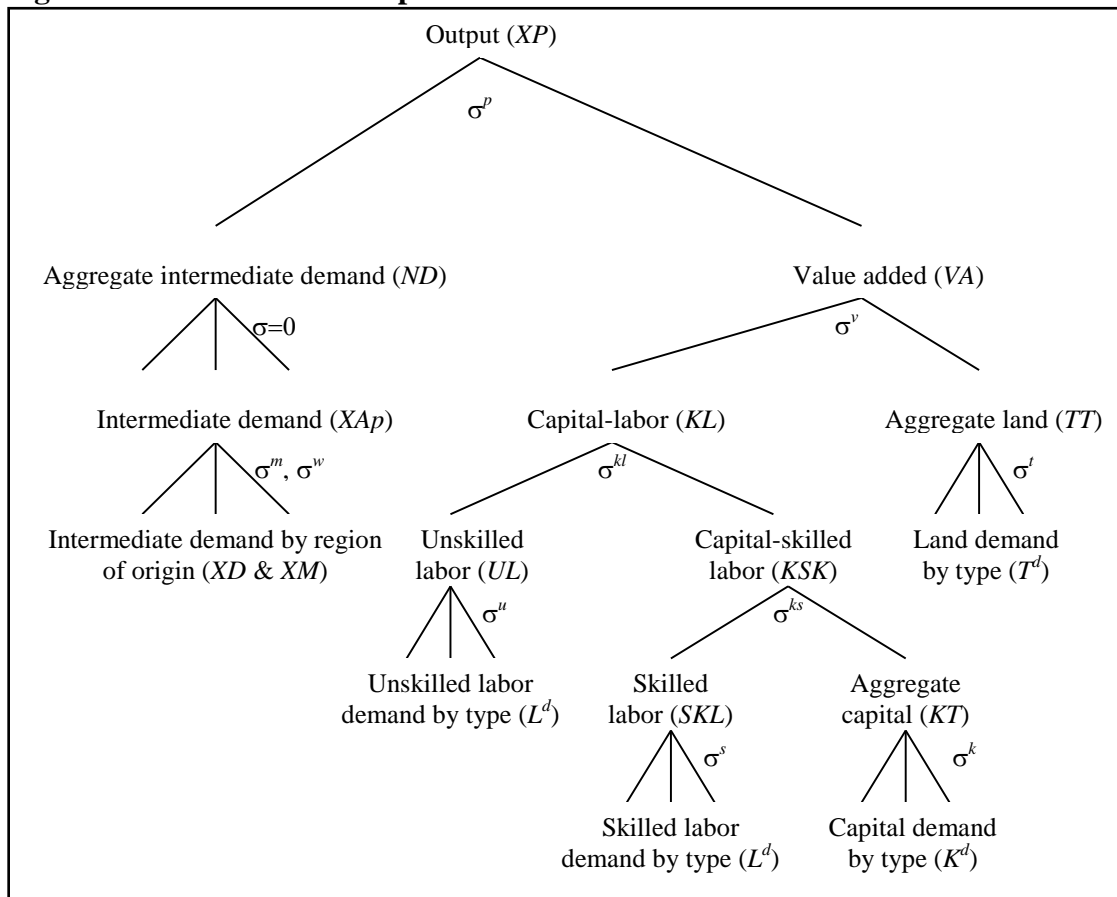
Output (*XP*)

$\sigma^p$

Aggregate intermediate demand (*ND*)

$\sigma=0$

Value added (*VA*)

$\sigma^v$

Intermediate demand (*XAp*)

$\sigma^m$, $\sigma^w$

Capital-labor (*KL*)

$\sigma^{kl}$

Aggregate land (*TT*)

$\sigma^t$

Intermediate demand by region of origin (*XD* & *XM*)

Unskilled labor (*UL*)

$\sigma^u$

Capital-skilled labor (*KSK*)

$\sigma^{ks}$

Land demand by type ($T^d$)

Unskilled labor demand by type ($L^d$)

Skilled labor (*SKL*)

$\sigma^s$

Aggregate capital (*KT*)

$\sigma^k$

Skilled labor demand by type ($L^d$)

Capital demand by type ($K^d$)